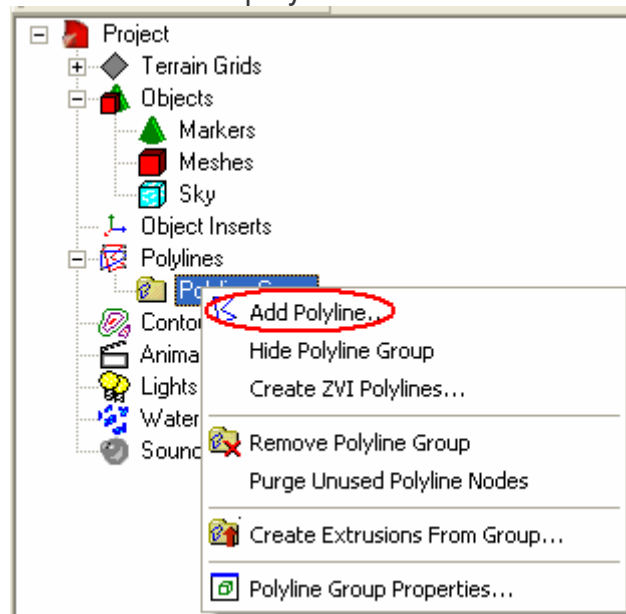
Project
Terrain Grids
Objects
Markers
Meshes
Sky
Object Inserts
Polylines
Pol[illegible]
Conto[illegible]
Anima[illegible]
Lights
Water
Sound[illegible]

Add Polyline...
Hide Polyline Group
Create ZVI Polylines...
Remove Polyline Group
Purge Unused Polyline Nodes
Create Extrusions From Group...
Polyline Group Properties...